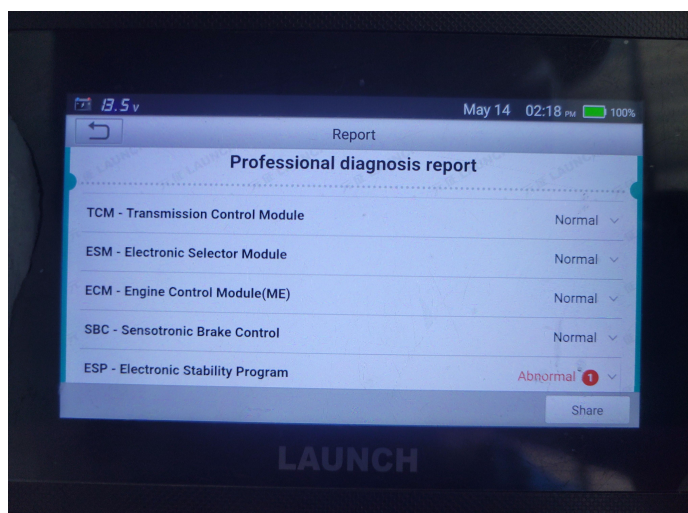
13.5 v May 14 02:18 PM 100%

Report

Professional diagnosis report

TCM - Transmission Control Module Normal

ESM - Electronic Selector Module Normal

ECM - Engine Control Module(ME) Normal

SBC - Sensotronic Brake Control Normal

ESP - Electronic Stability Program Abnormal 1

Share

LAUNCH